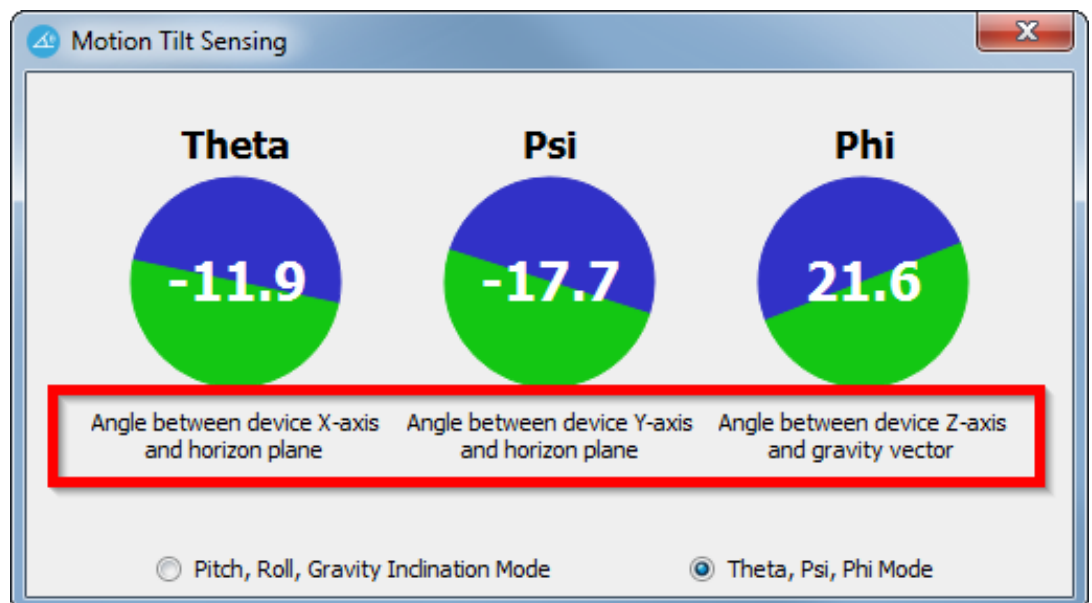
Motion Tilt Sensing

X

Theta

-11.9

Angle between device X-axis and horizon plane

Psi

-17.7

Angle between device Y-axis and horizon plane

Phi

21.6

Angle between device Z-axis and gravity vector

Pitch, Roll, Gravity Inclination Mode

Theta, Psi, Phi Mode